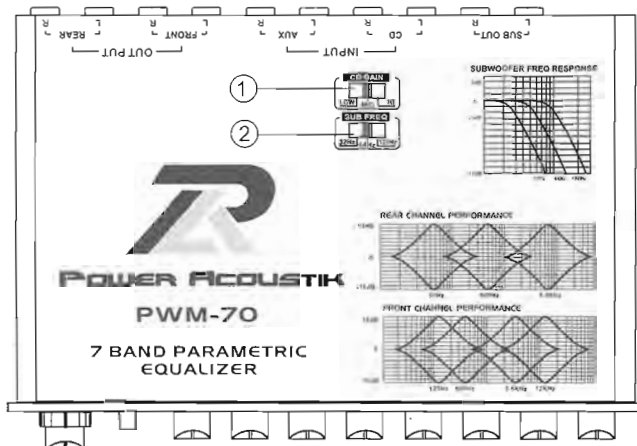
R REAR L R FRONT L R AUX L R CD L R SUB OUT L

OUTPUT

INPUT

1

2

CD GAIN

LOW MID HI

SUB FREQ

32Hz 64Hz 125Hz

SUBWOOFER FREQ RESPONSE

REAR CHANNEL PERFORMANCE

FRONT CHANNEL PERFORMANCE

POWER ACOUSTIK

PWM-70

7 BAND PARAMETRIC EQUALIZER